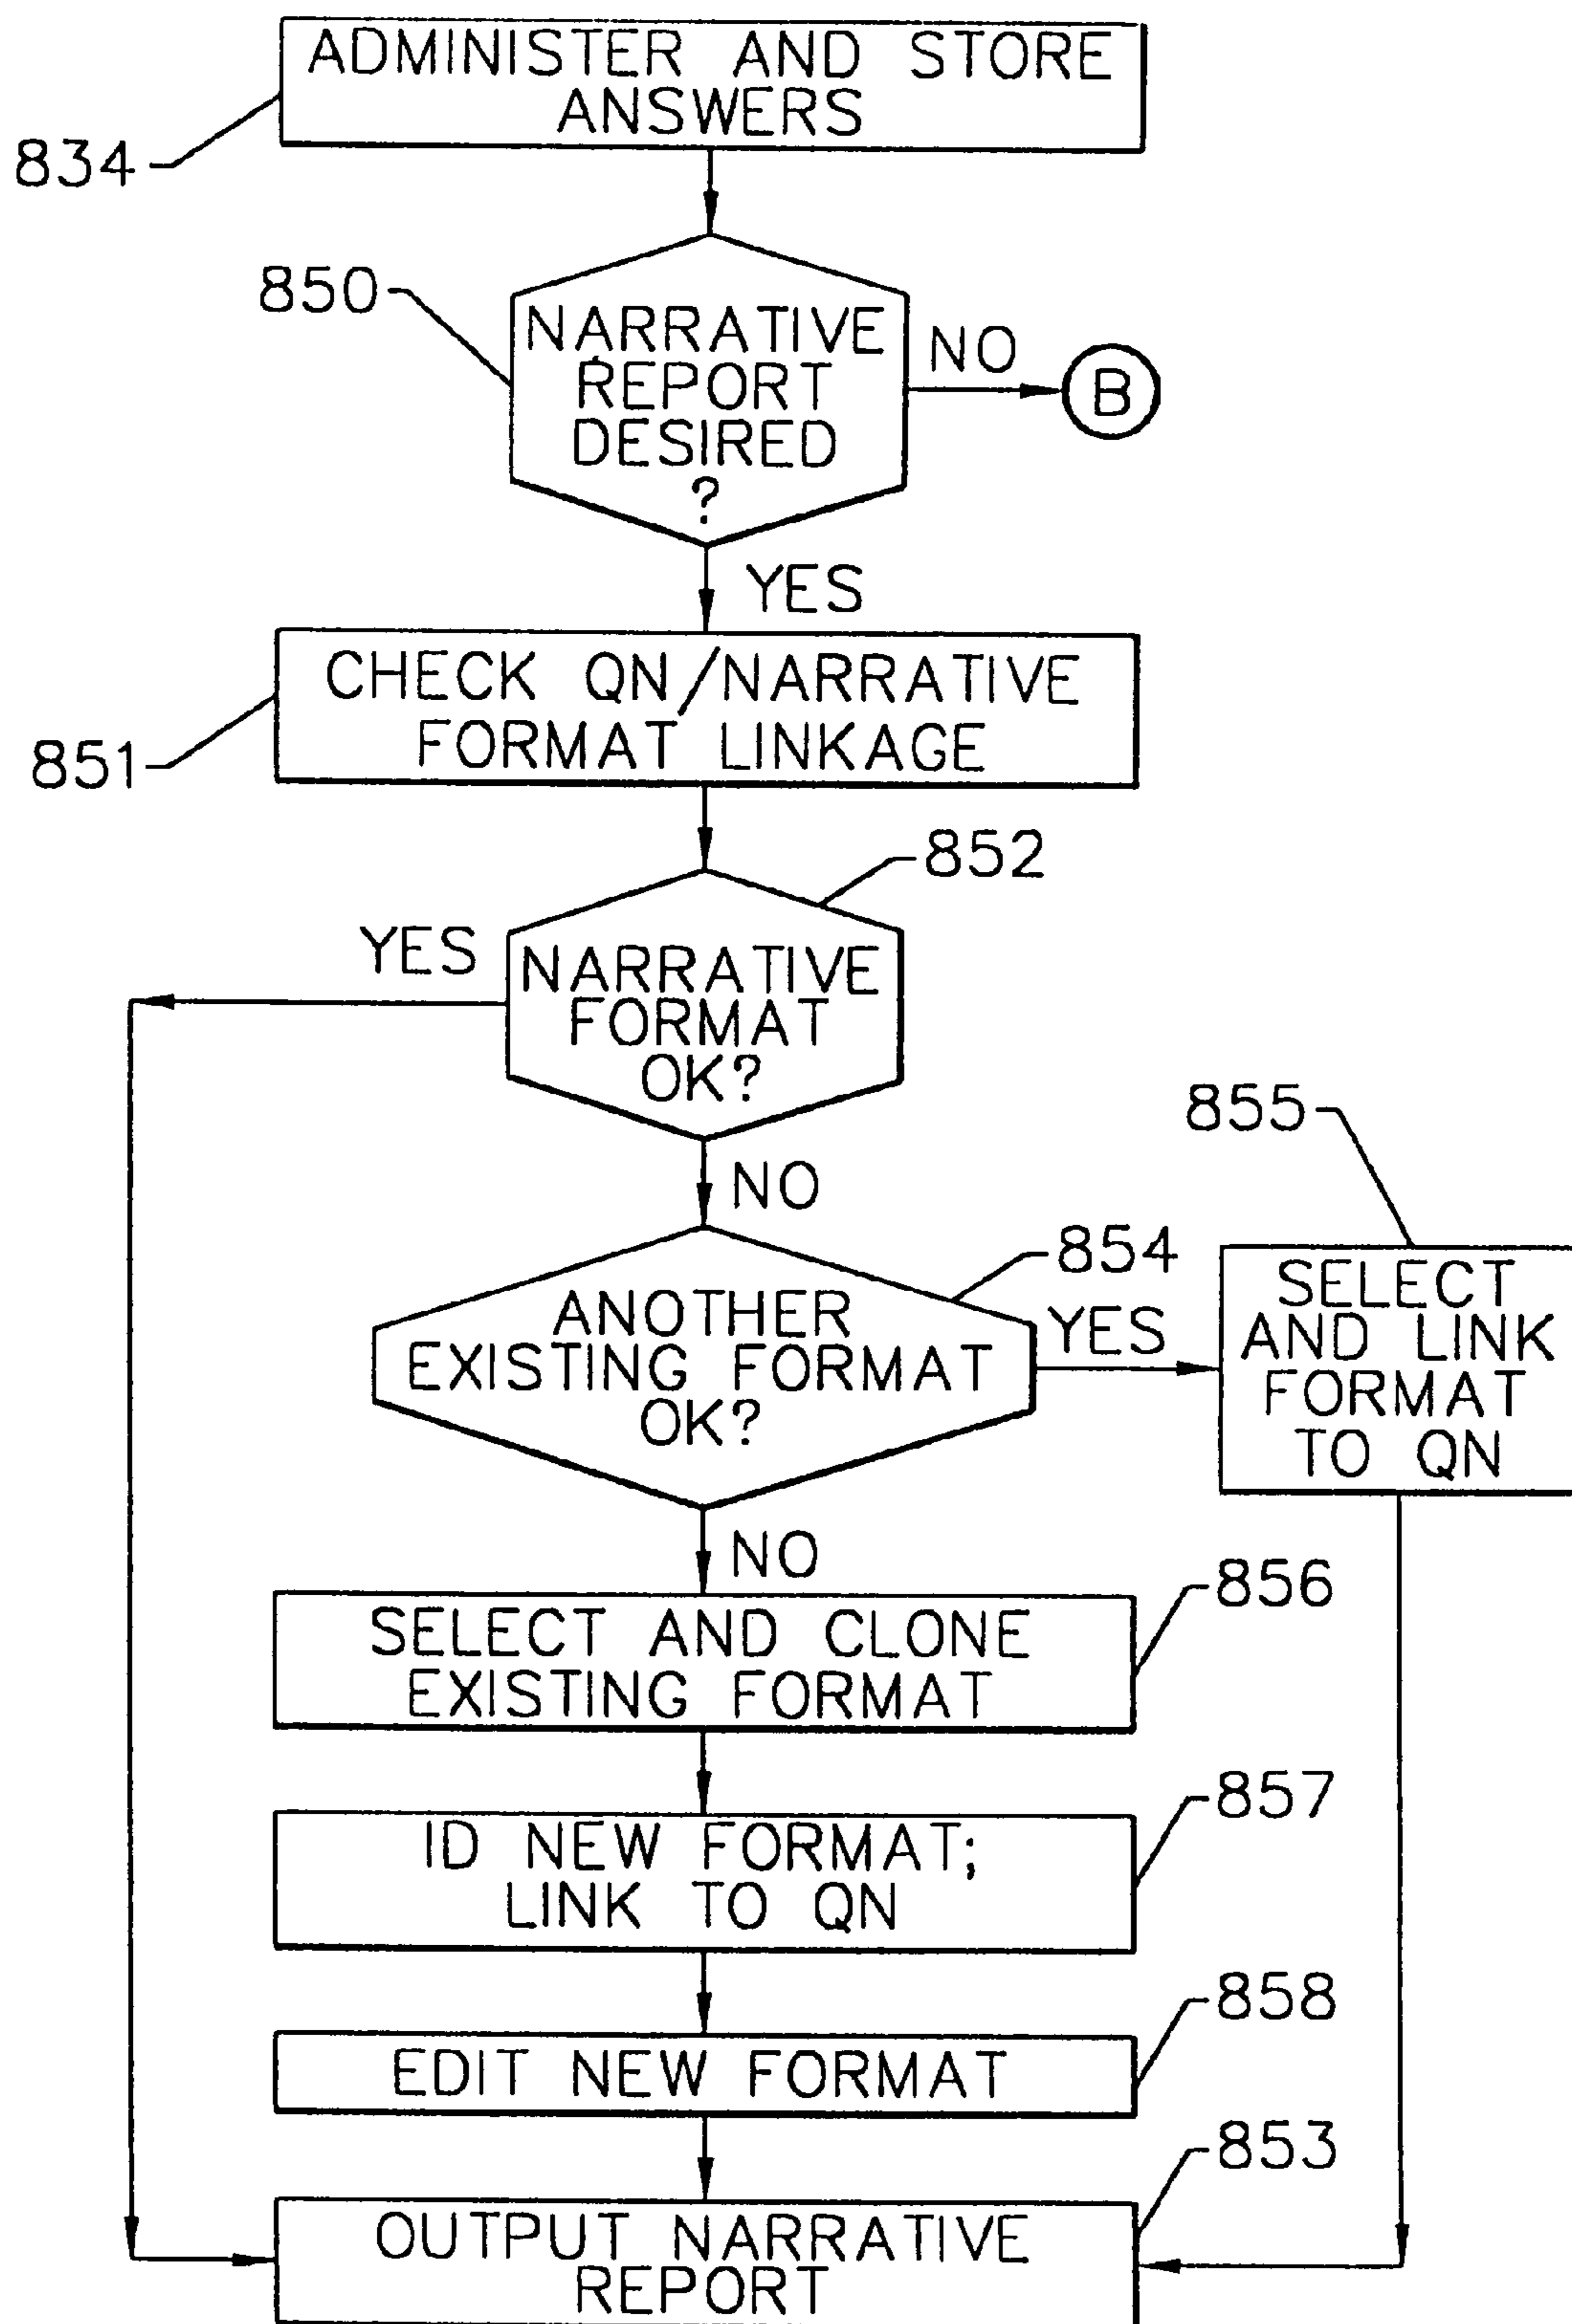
ADMINISTER AND STORE ANSWERS

834

850

NARRATIVE REPORT DESIRED ?

NO

B

YES

CHECK QN/NARRATIVE FORMAT LINKAGE

851

852

YES

NARRATIVE FORMAT OK?

855

NO

854

ANOTHER EXISTING FORMAT OK?

YES

SELECT AND LINK FORMAT TO QN

NO

856

SELECT AND CLONE EXISTING FORMAT

857

ID NEW FORMAT; LINK TO QN

858

EDIT NEW FORMAT

853

OUTPUT NARRATIVE REPORT